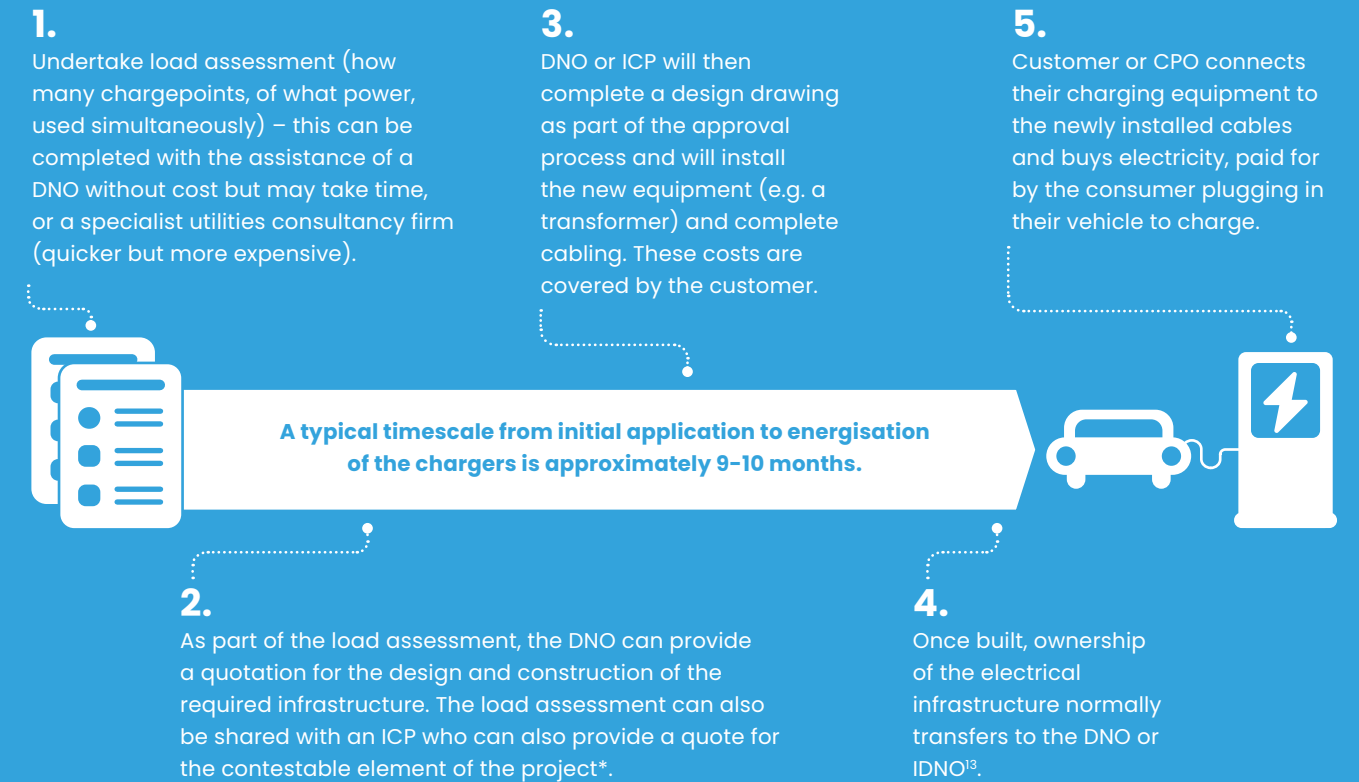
1.
Undertake load assessment (how many chargepoints, of what power, used simultaneously) – this can be completed with the assistance of a DNO without cost but may take time, or a specialist utilities consultancy firm (quicker but more expensive).

3.
DNO or ICP will then complete a design drawing as part of the approval process and will install the new equipment (e.g. a transformer) and complete cabling. These costs are covered by the customer.

5.
Customer or CPO connects their charging equipment to the newly installed cables and buys electricity, paid for by the consumer plugging in their vehicle to charge.

A typical timescale from initial application to energisation of the chargers is approximately 9-10 months.

2.
As part of the load assessment, the DNO can provide a quotation for the design and construction of the required infrastructure. The load assessment can also be shared with an ICP who can also provide a quote for the contestable element of the project*.

4.
Once built, ownership of the electrical infrastructure normally transfers to the DNO or IDNO$^{13}$.